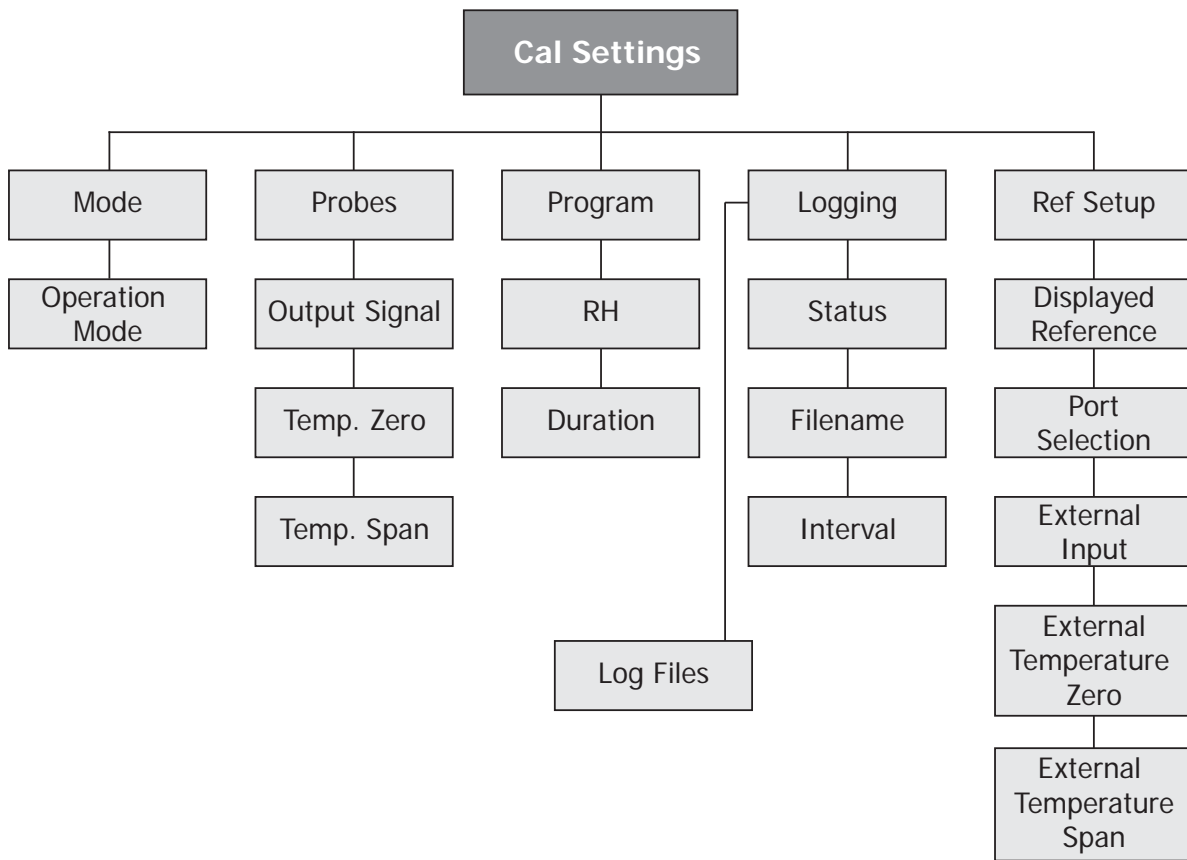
Cal Settings

Mode

Operation Mode

Probes

Output Signal

Temp. Zero

Temp. Span

Program

RH

Duration

Logging

Status

Filename

Interval

Log Files

Ref Setup

Displayed Reference

Port Selection

External Input

External Temperature Zero

External Temperature Span